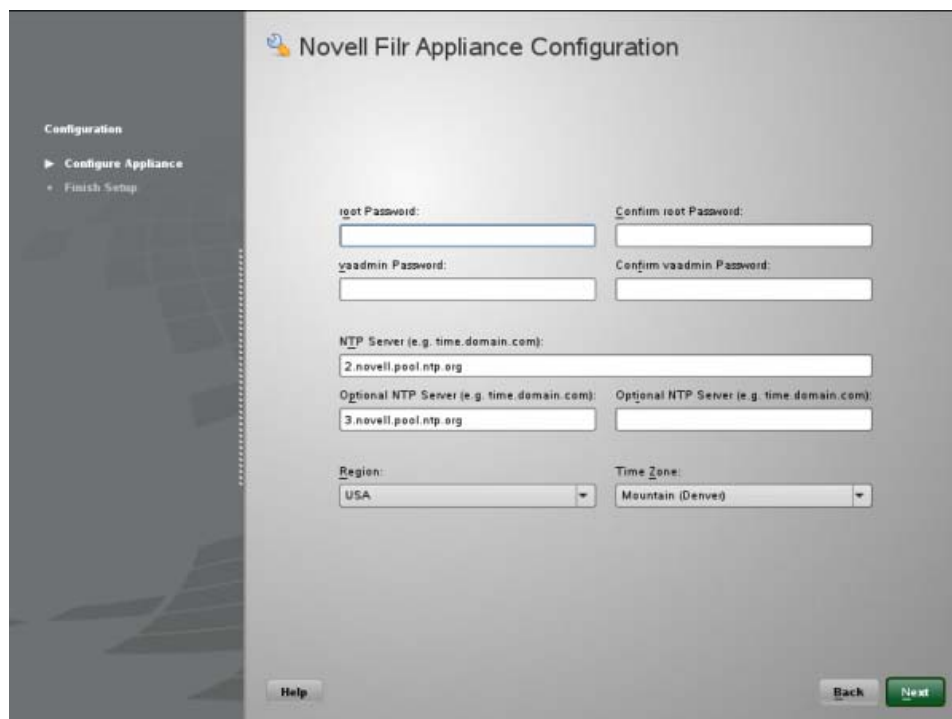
Novell Filr Appliance Configuration

Configuration

Configure Appliance

Finish Setup

root Password:

Confirm root Password:

vaadmin Password:

Confirm vaadmin Password:

NTP Server (e.g. time.domain.com):

2.novell.pool.ntp.org

Optional NTP Server (e.g. time.domain.com):

3.novell.pool.ntp.org

Optional NTP Server (e.g. time.domain.com):

Region:

USA

Time Zone:

Mountain (Denver)

Help

Back

Next